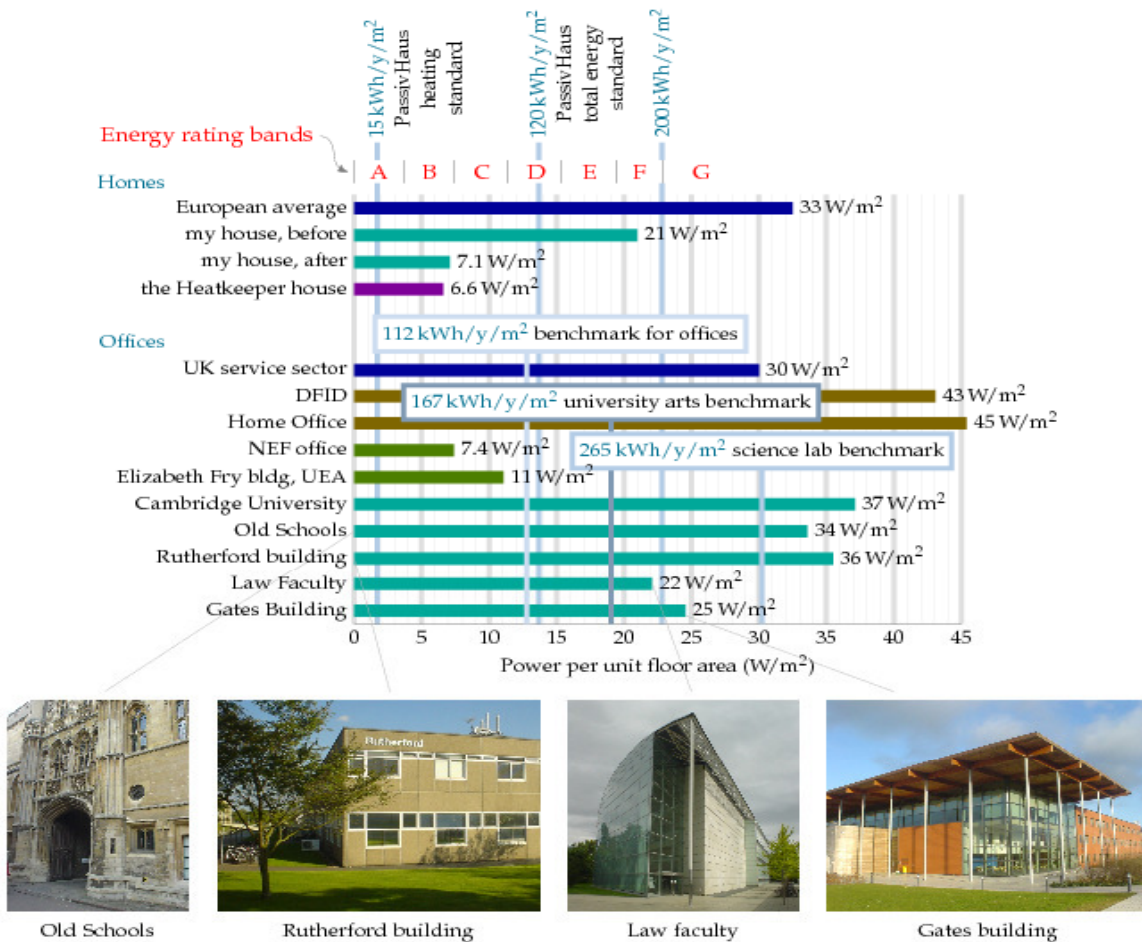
15 kWh/y/m$^2$ PassivHaus heating standard

120 kWh/y/m$^2$ PassivHaus total energy standard

200 kWh/y/m$^2$

Energy rating bands

A B C D E F G

Homes

European average 33 W/m$^2$

my house, before 21 W/m$^2$

my house, after 7.1 W/m$^2$

the Heatkeeper house 6.6 W/m$^2$

Offices

112 kWh/y/m$^2$ benchmark for offices

UK service sector 30 W/m$^2$

DFID 43 W/m$^2$

167 kWh/y/m$^2$ university arts benchmark

Home Office 45 W/m$^2$

NEF office 7.4 W/m$^2$

265 kWh/y/m$^2$ science lab benchmark

Elizabeth Fry bldg, UEA 11 W/m$^2$

Cambridge University 37 W/m$^2$

Old Schools 34 W/m$^2$

Rutherford building 36 W/m$^2$

Law Faculty 22 W/m$^2$

Gates Building 25 W/m$^2$

0 5 10 15 20 25 30 35 40 45

Power per unit floor area (W/m$^2$)

Rutherford

Old Schools

Rutherford building

Law faculty

Gates building